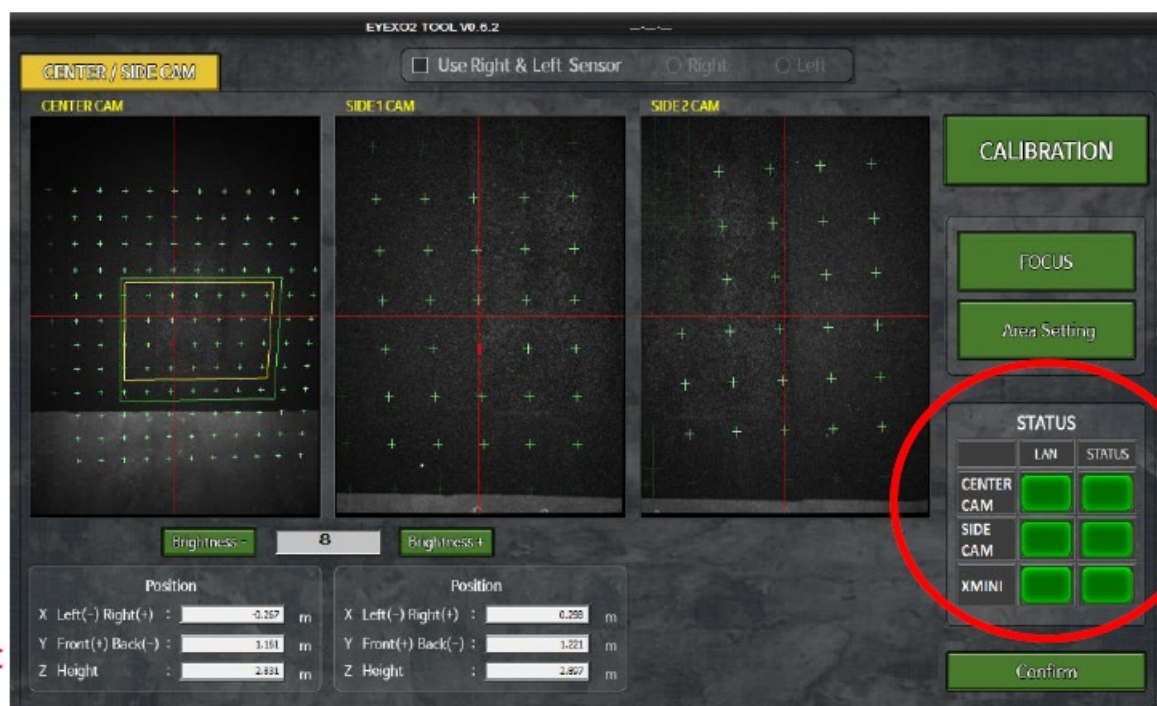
EYEXO2 TOOL V0.6.2

CENTER / SIDE CAM

Use Right & Left Sensor Right Left

CENTER CAM

SIDE 1 CAM

SIDE 2 CAM

CALIBRATION

FOCUS

Area Setting

STATUS

| | LAN | STATUS |
|---|---|---|
| CENTER CAM | | |
| SIDE CAM | | |
| XMINI | | |

Brightness - 8 Brightness +

Position
X Left(-) Right(+) : -0.267 m
Y Front(+) Back(-) : 1.151 m
Z Height : 2.831 m

Position
X Left(-) Right(+) : 0.298 m
Y Front(+) Back(-) : 1.221 m
Z Height : 2.897 m

Confirm